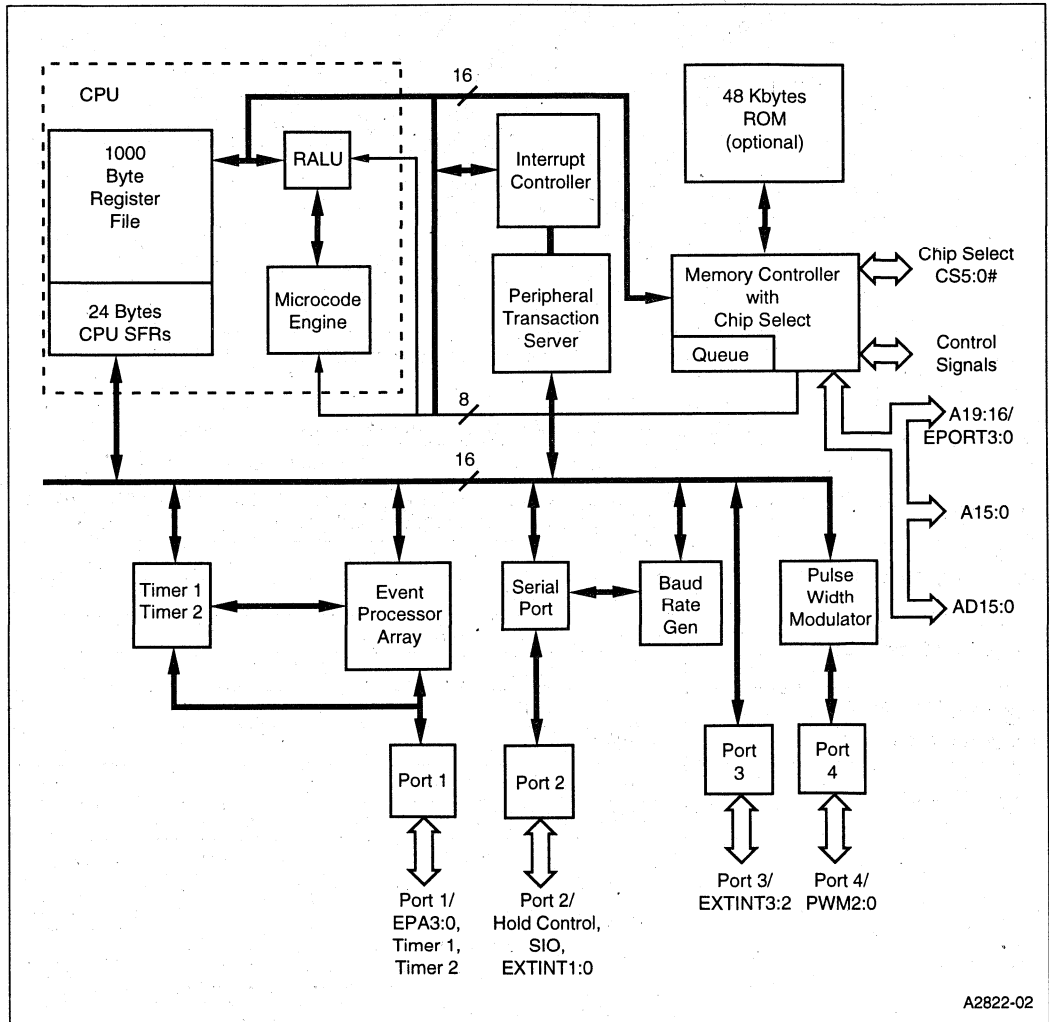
CPU

16

48 Kbytes
ROM
(optional)

1000
Byte
Register
File

RALU

Interrupt
Controller

Microcode
Engine

Peripheral
Transaction
Server

Memory Controller
with
Chip Select

Chip Select
CS5:0#

24 Bytes
CPU SFRs

Queue

Control
Signals

8

A19:16/
EPORT3:0

16

A15:0

Timer 1
Timer 2

Event
Processor
Array

Serial
Port

Baud
Rate
Gen

Pulse
Width
Modulator

AD15:0

Port 1

Port 2

Port
3

Port
4

Port 1/
EPA3:0,
Timer 1,
Timer 2

Port 2/
Hold Control,
SIO,
EXTINT1:0

Port 3/
EXTINT3:2

Port 4/
PWM2:0

A2822-02